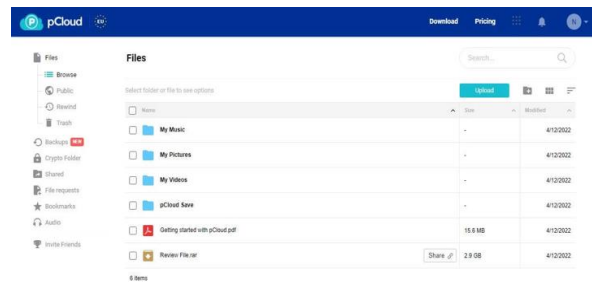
pCloud EU

Download Pricing

N

Files
Browse
Public
Rewind
Trash
Backups NEW
Crypto Folder
Shared
File requests
Bookmarks
Audio
Invite Friends

Files

Search...

Select folder or file to see options

Upload

| Name | Size | Modified |
|---|---|---|
| My Music | - | 4/12/2022 |
| My Pictures | - | 4/12/2022 |
| My Videos | - | 4/12/2022 |
| pCloud Save | - | 4/12/2022 |
| Getting started with pCloud.pdf | 15.6 MB | 4/12/2022 |
| Review File.rar Share | 2.9 GB | 4/12/2022 |

6 items